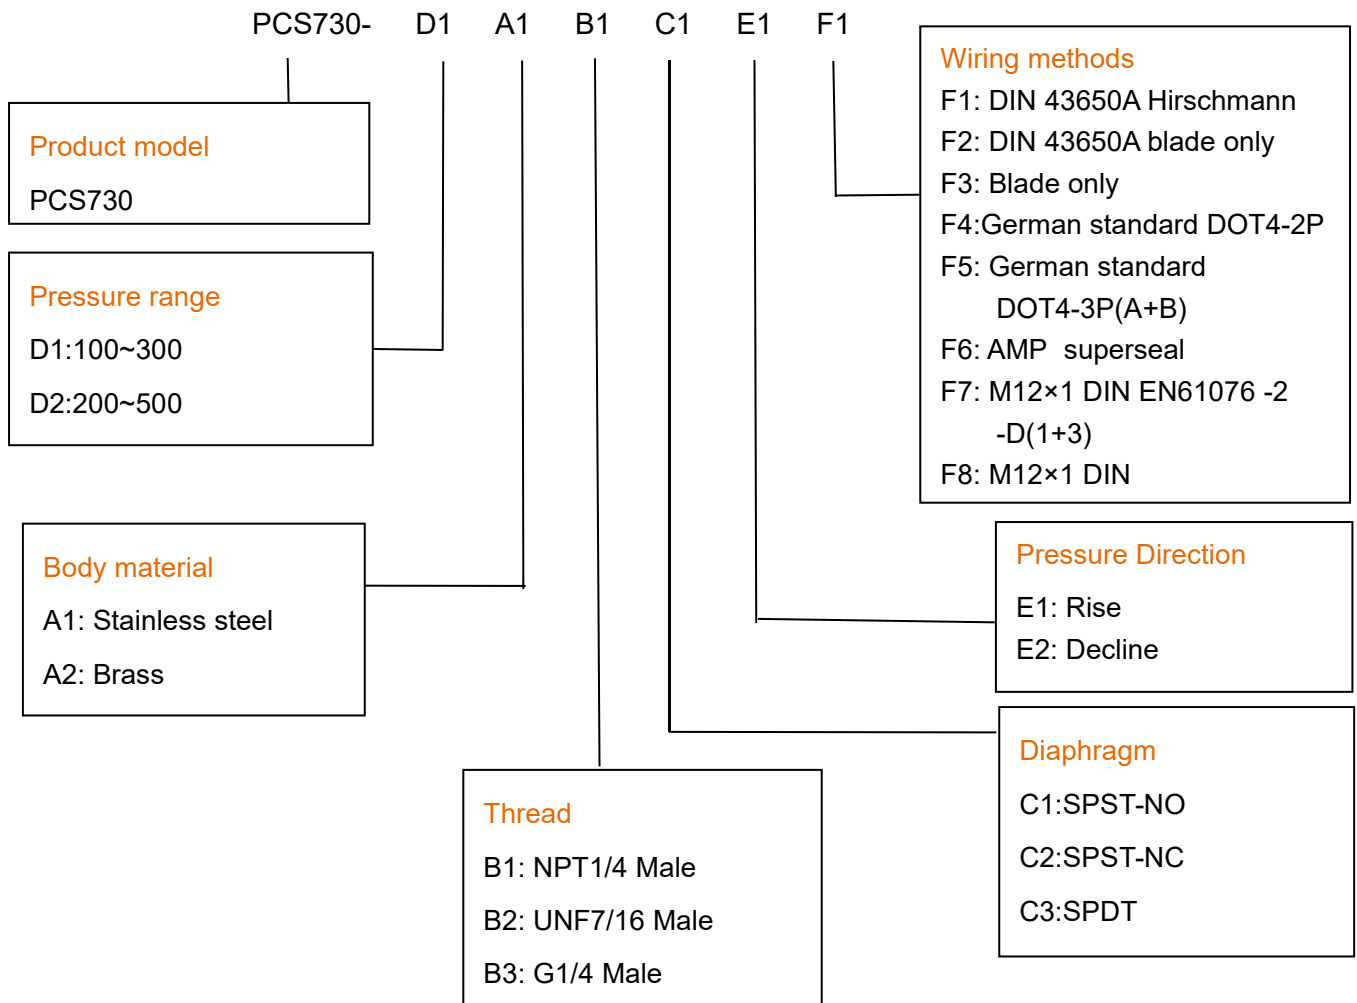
PCS730- D1 A1 B1 C1 E1 F1

Product model
PCS730

Pressure range
D1:100~300
D2:200~500

Body material
A1: Stainless steel
A2: Brass

Thread
B1: NPT1/4 Male
B2: UNF7/16 Male
B3: G1/4 Male

Wiring methods
F1: DIN 43650A Hirschmann
F2: DIN 43650A blade only
F3: Blade only
F4:German standard DOT4-2P
F5: German standard DOT4-3P(A+B)
F6: AMP superseal
F7: M12×1 DIN EN61076 -2 -D(1+3)
F8: M12×1 DIN

Pressure Direction
E1: Rise
E2: Decline

Diaphragm
C1:SPST-NO
C2:SPST-NC
C3:SPDT